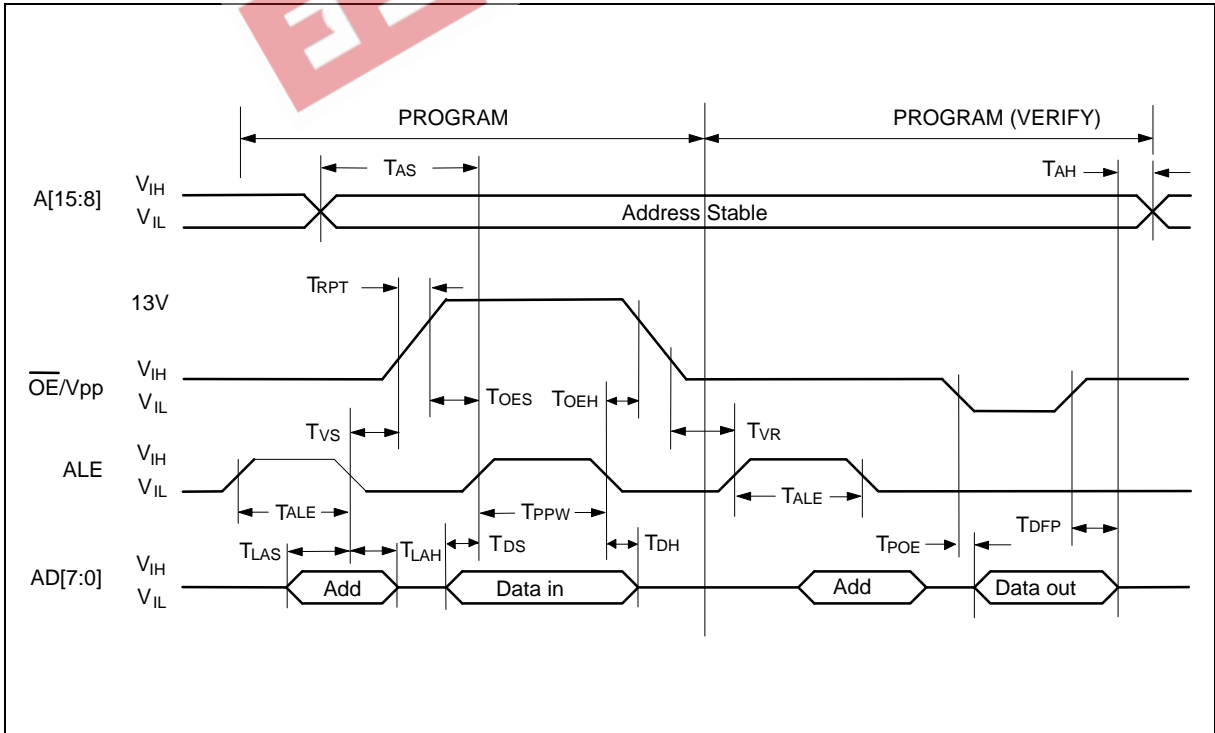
PROGRAM

PROGRAM (VERIFY)

A[15:8]
$V_{IH}$
$V_{IL}$

$T_{AS}$

$T_{AH}$

Address Stable

$T_{RPT}$

13V

$\overline{OE}$/Vpp
$V_{IH}$
$V_{IL}$

$T_{OES}$

$T_{OEH}$

$T_{VS}$

$T_{VR}$

ALE
$V_{IH}$
$V_{IL}$

$T_{ALE}$

$T_{PPW}$

$T_{ALE}$

$T_{DFP}$

$T_{LAS}$

$T_{LAH}$

$T_{DS}$

$T_{DH}$

$T_{POE}$

AD[7:0]
$V_{IH}$
$V_{IL}$

Add

Data in

Add

Data out